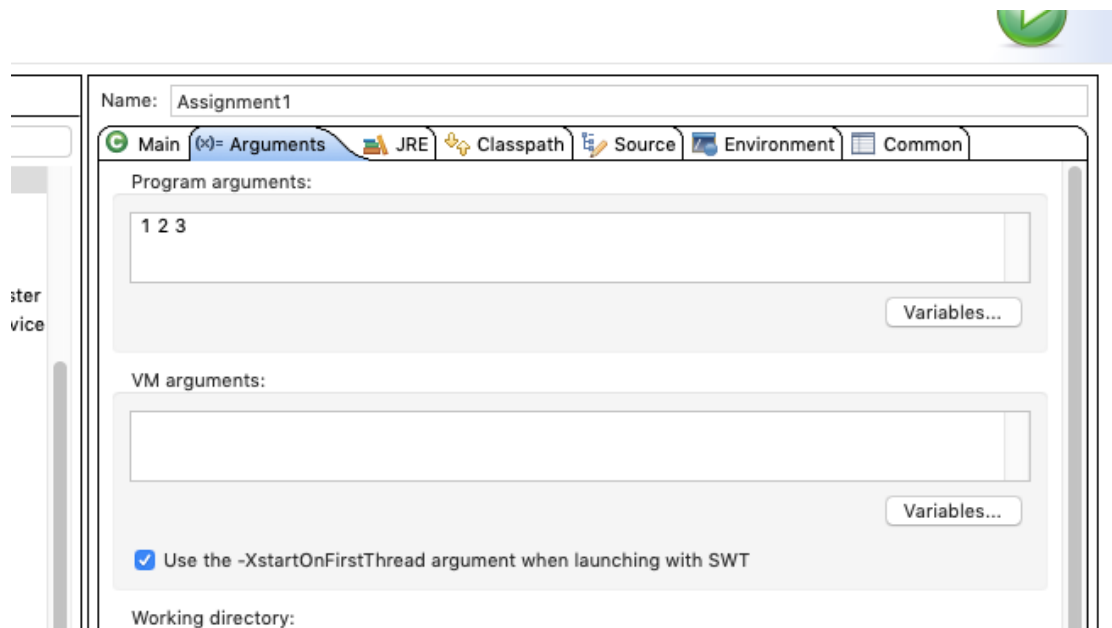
ster
vice

Name: Assignment1

Main (x)= Arguments JRE Classpath Source Environment Common

Program arguments:

1 2 3

Variables...

VM arguments:

Variables...

Use the -XstartOnFirstThread argument when launching with SWT

Working directory: